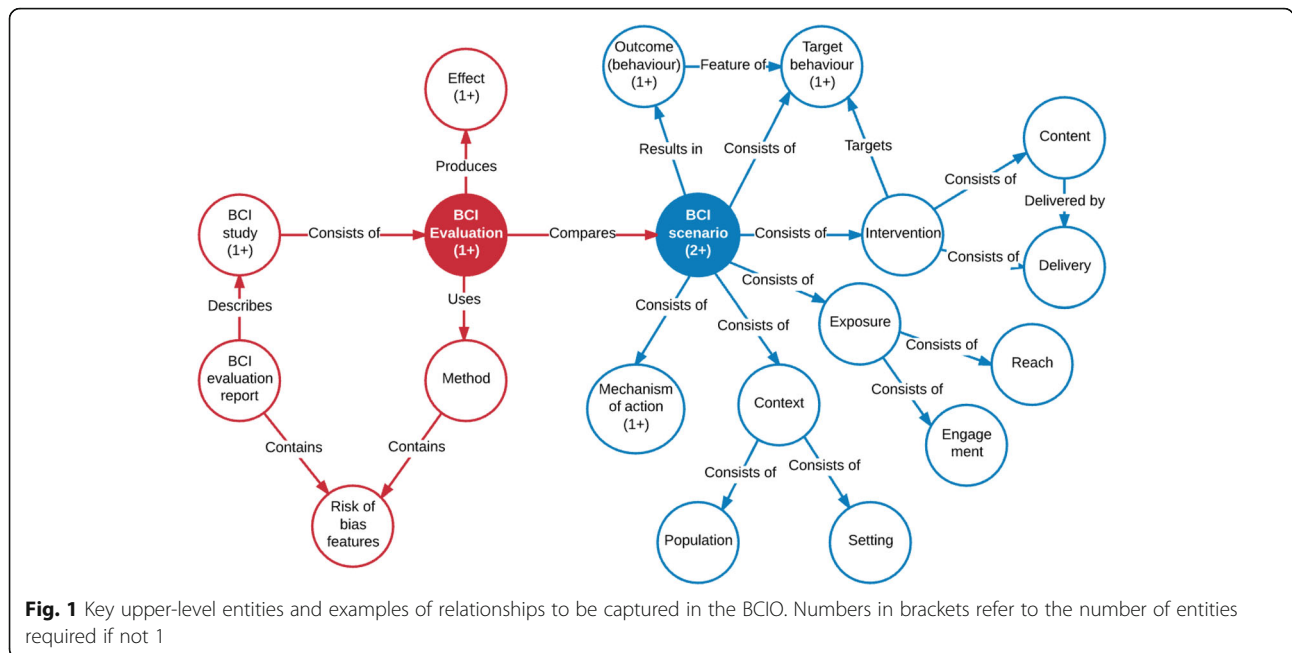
Effect (1+)

Produces

BCI study (1+)

Consists of

BCI Evaluation (1+)

Compares

BCI scenario (2+)

Describes

Uses

BCI evaluation report

Method

Contains

Contains

Risk of bias features

Outcome (behaviour) (1+)

Feature of

Target behaviour (1+)

Results in

Consists of

Targets

Content

Consists of

Delivered by

Consists of

Intervention

Consists of

Delivery

Consists of

Consists of

Consists of

Exposure

Consists of

Reach

Consists of

Mechanism of action (1+)

Context

Engage ment

Consists of

Consists of

Population

Setting

**Fig. 1** Key upper-level entities and examples of relationships to be captured in the BCIO. Numbers in brackets refer to the number of entities required if not 1